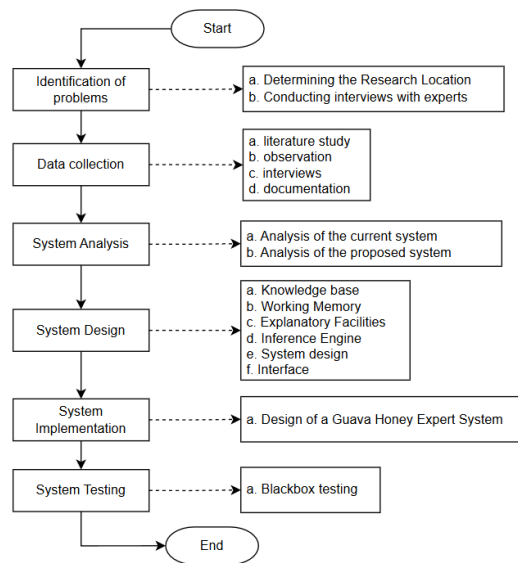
Start

Identification of problems

a. Determining the Research Location
b. Conducting interviews with experts

Data collection

a. literature study
b. observation
c. interviews
d. documentation

System Analysis

a. Analysis of the current system
b. Analysis of the proposed system

System Design

a. Knowledge base
b. Working Memory
c. Explanatory Facilities
d. Inference Engine
e. System design
f. Interface

System Implementation

a. Design of a Guava Honey Expert System

System Testing

a. Blackbox testing

End